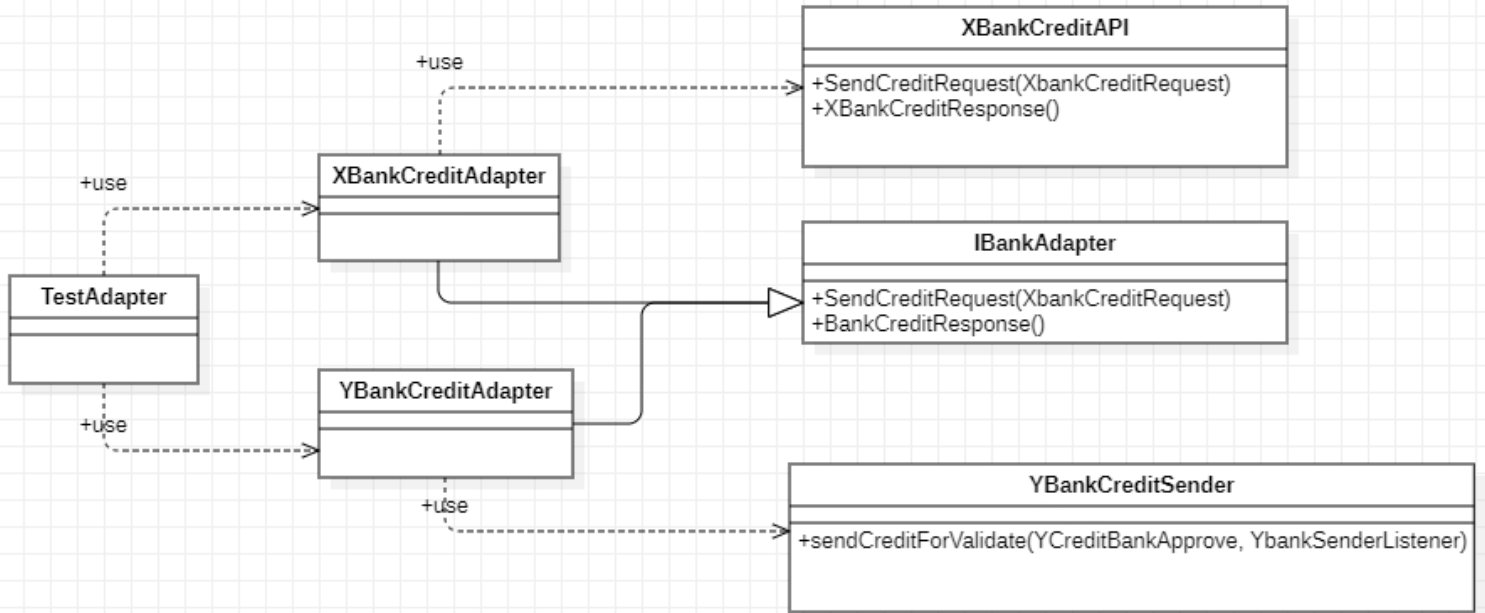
XBankCreditAPI

+SendCreditRequest(XbankCreditRequest)
+XBankCreditResponse()

+use

+use

XBankCreditAdapter

IBankAdapter

+SendCreditRequest(XbankCreditRequest)
+BankCreditResponse()

TestAdapter

YBankCreditAdapter

+use

YBankCreditSender

+use

+sendCreditForValidate(YCreditBankApprove, YbankSenderListener)